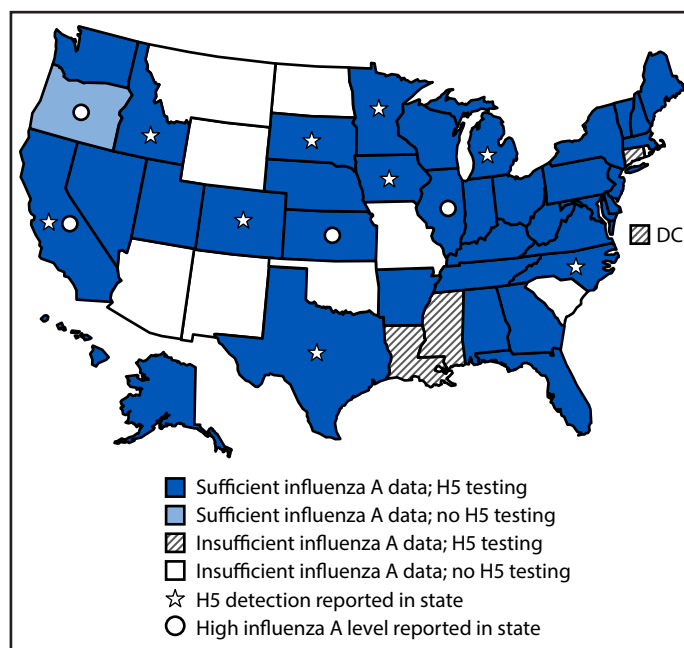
DC

Sufficient influenza A data; H5 testing
Sufficient influenza A data; no H5 testing
Insufficient influenza A data; H5 testing
Insufficient influenza A data; no H5 testing
H5 detection reported in state
High influenza A level reported in state